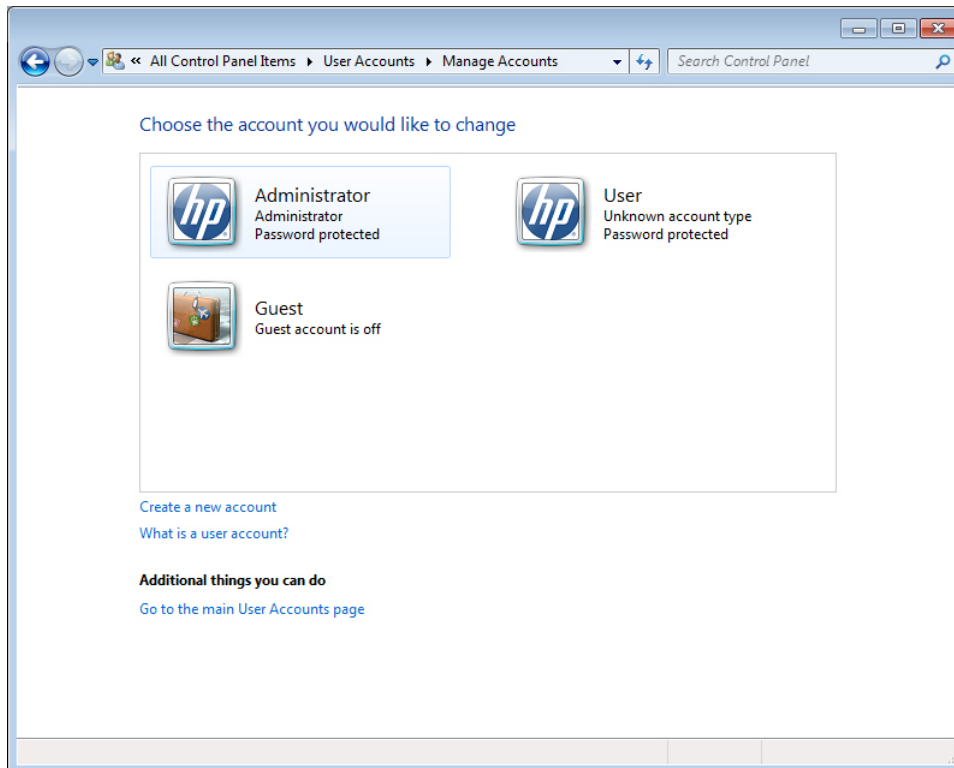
« All Control Panel Items ▸ User Accounts ▸ Manage Accounts

Search Control Panel

Choose the account you would like to change

hp

Administrator
Administrator
Password protected

hp

User
Unknown account type
Password protected

Guest
Guest account is off

Create a new account

What is a user account?

Additional things you can do

Go to the main User Accounts page